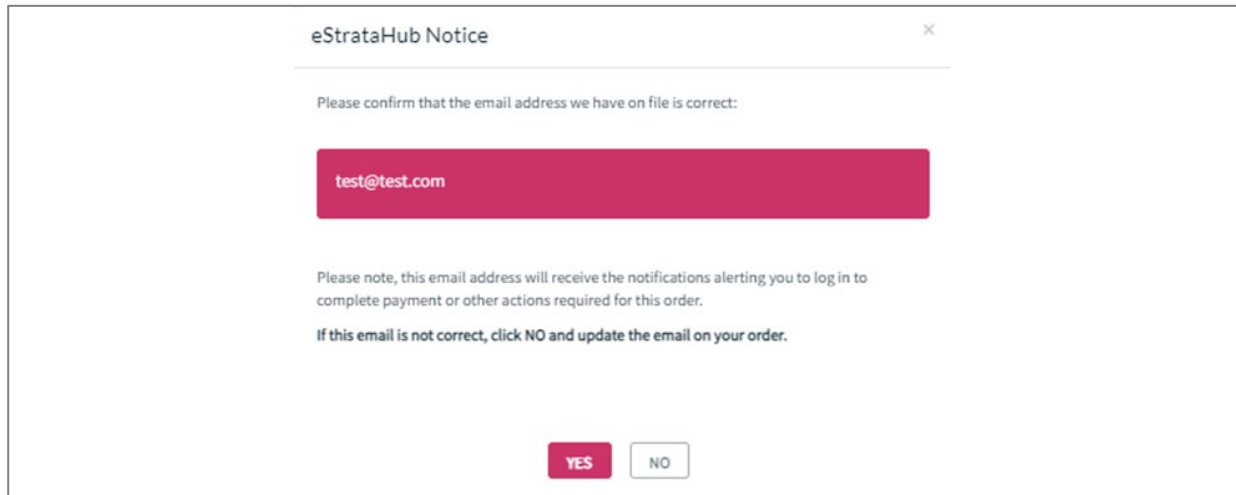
eStrataHub Notice

×

Please confirm that the email address we have on file is correct:

test@test.com

Please note, this email address will receive the notifications alerting you to log in to complete payment or other actions required for this order.

If this email is not correct, click NO and update the email on your order.

YES NO